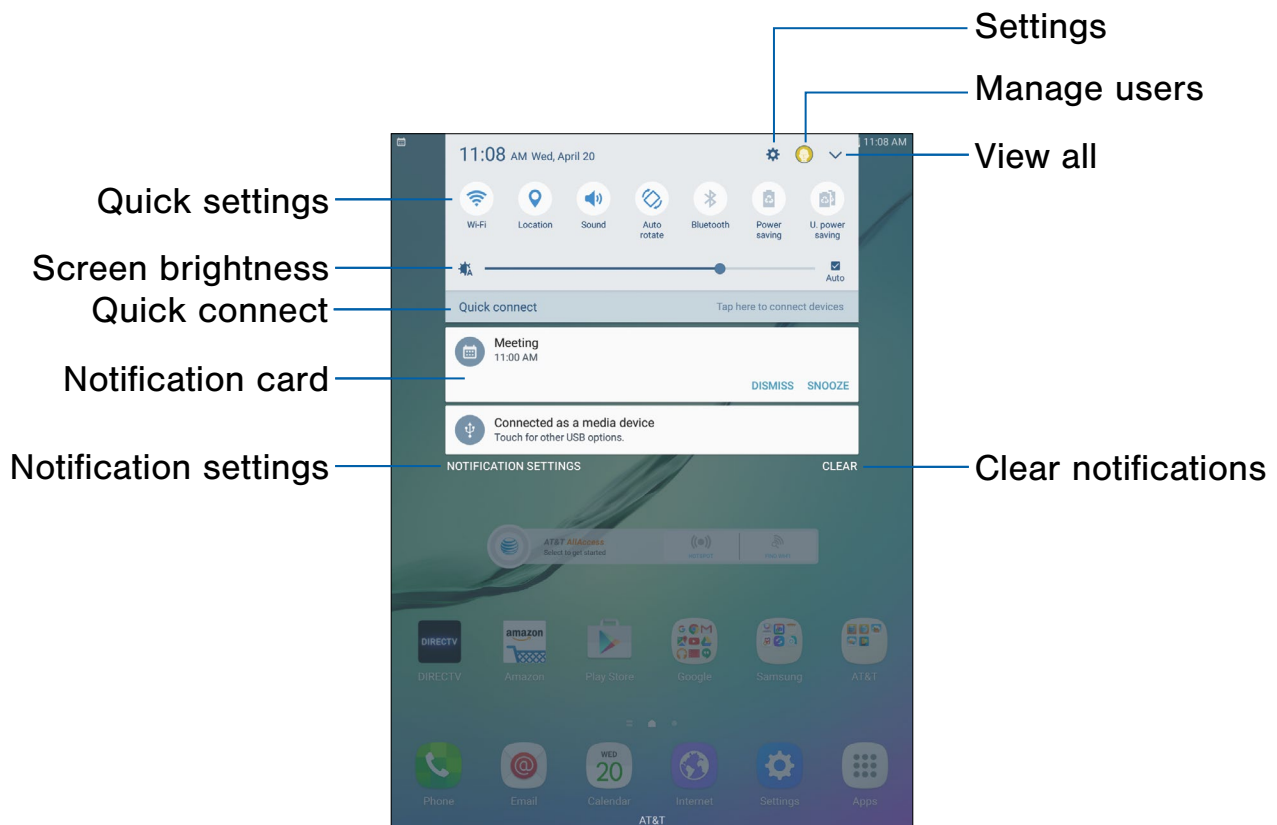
Settings

Manage users

View all

Quick settings

Screen brightness

Quick connect

Notification card

Notification settings

Clear notifications

11:08 AM

11:08 AM Wed, April 20

Wi-Fi

Location

Sound

Auto rotate

Bluetooth

Power saving

U. power saving

Auto

Quick connect

Tap here to connect devices

Meeting
11:00 AM

DISMISS

SNOOZE

Connected as a media device
Touch for other USB options.

NOTIFICATION SETTINGS

CLEAR

AT&T AllAccess
Select to get started

HOTSPOT

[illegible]

DIRECTV

amazon

DIRECTV

Amazon

Play Store

Google

Samsung

AT&T

WED
20

Phone

Email

Calendar

Internet

Settings

Apps

AT&T